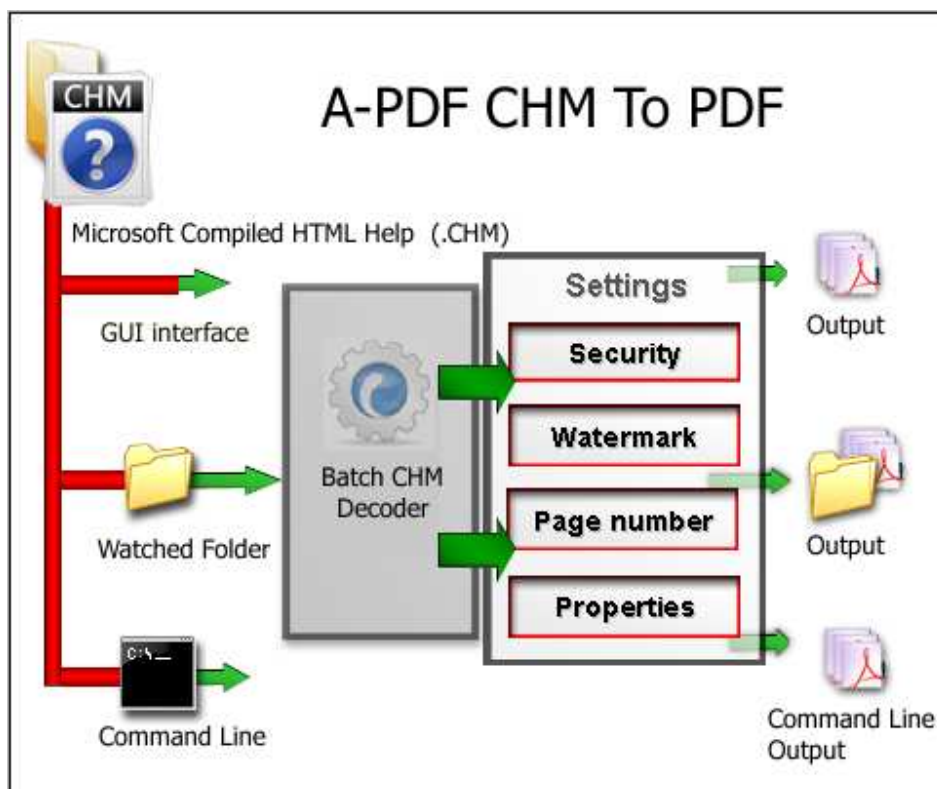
CHM

A-PDF CHM To PDF

Microsoft Compiled HTML Help (.CHM)

GUI interface

Watched Folder

C:\_

Command Line

Batch CHM Decoder

Settings

Security

Watermark

Page number

Properties

Output

Output

Command Line Output